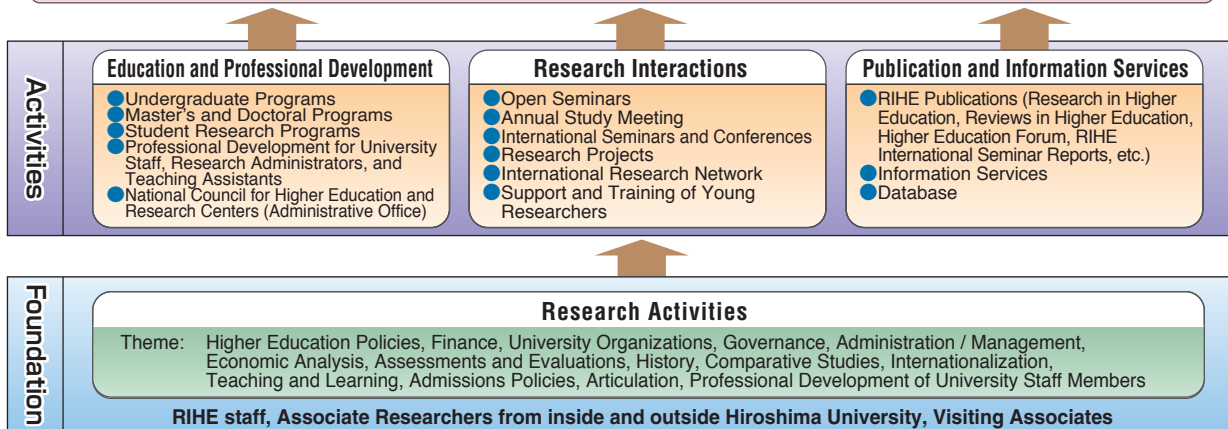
Activities

Education and Professional Development

Undergraduate Programs
Master's and Doctoral Programs
Student Research Programs
Professional Development for University Staff, Research Administrators, and Teaching Assistants
National Council for Higher Education and Research Centers (Administrative Office)

Research Interactions

Open Seminars
Annual Study Meeting
International Seminars and Conferences
Research Projects
International Research Network
Support and Training of Young Researchers

Publication and Information Services

RIHE Publications (Research in Higher Education, Reviews in Higher Education, Higher Education Forum, RIHE International Seminar Reports, etc.)
Information Services
Database

Foundation

Research Activities

Theme: Higher Education Policies, Finance, University Organizations, Governance, Administration / Management, Economic Analysis, Assessments and Evaluations, History, Comparative Studies, Internationalization, Teaching and Learning, Admissions Policies, Articulation, Professional Development of University Staff Members

RIHE staff, Associate Researchers from inside and outside Hiroshima University, Visiting Associates